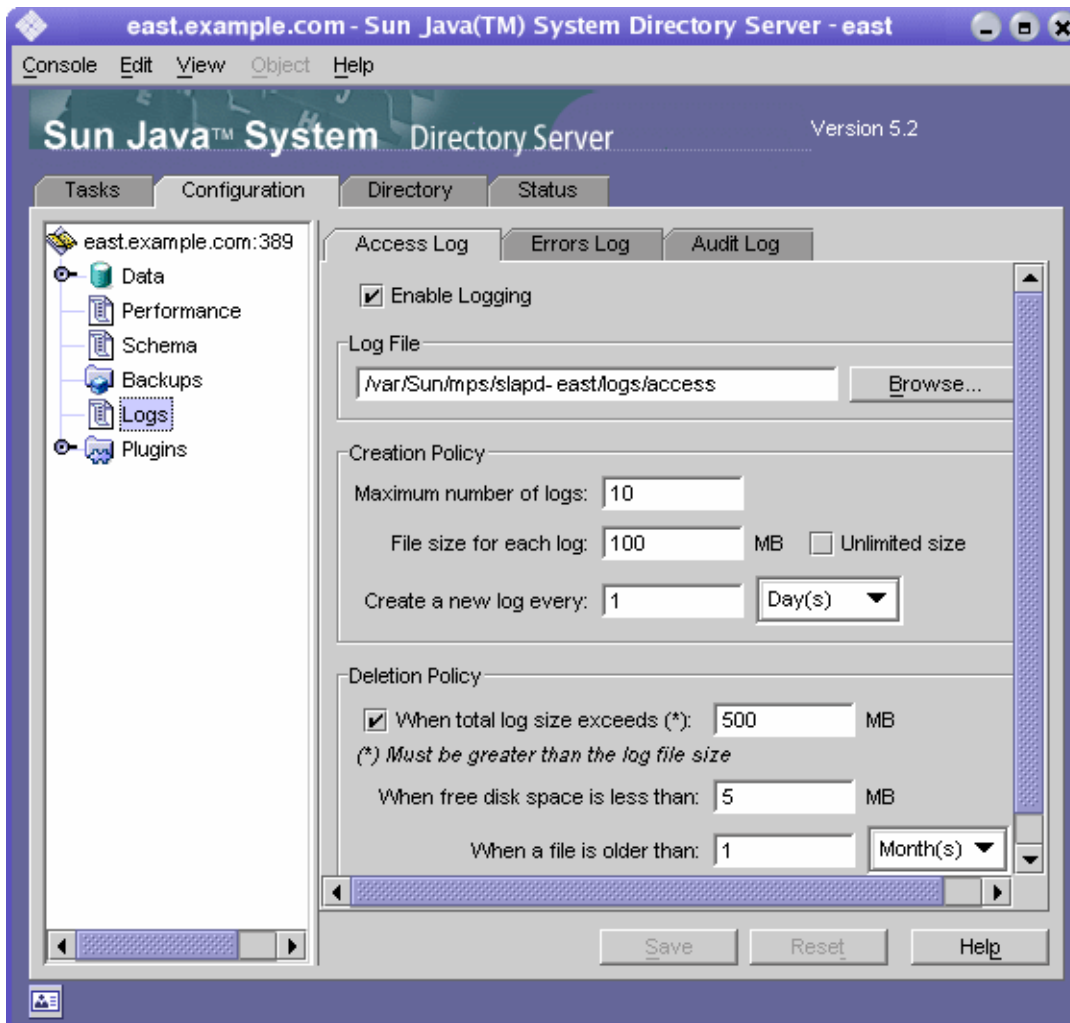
east.example.com - Sun Java(TM) System Directory Server - east

Console Edit View Object Help

Sun Java™ System Directory Server

Version 5.2

Tasks Configuration Directory Status

east.example.com:389
Data
Performance
Schema
Backups
Logs
Plugins

Access Log Errors Log Audit Log

Enable Logging

Log File

/var/Sun/mps/slapd- east/logs/access

Browse...

Creation Policy

Maximum number of logs: 10

File size for each log: 100 MB Unlimited size

Create a new log every: 1 Day(s)

Deletion Policy

When total log size exceeds (*): 500 MB

(*) Must be greater than the log file size

When free disk space is less than: 5 MB

When a file is older than: 1 Month(s)

Save Reset Help